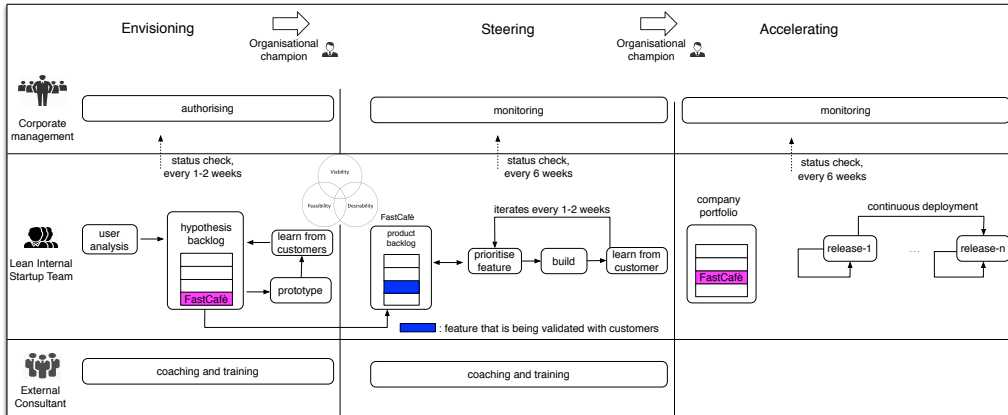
Envisioning

Organisational champion

Steering

Organisational champion

Accelerating

Corporate management

authorising

monitoring

monitoring

status check, every 1-2 weeks

status check, every 6 weeks

status check, every 6 weeks

Viability

Feasibility

Desirability

Lean Internal Startup Team

user analysis

hypothesis backlog

FastCafé

learn from customers

prototype

FastCafé

product backlog

iterates every 1-2 weeks

prioritise feature

build

learn from customer

company portfolio

FastCafé

continuous deployment

release-1

...

release-n

: feature that is being validated with customers

External Consultant

coaching and training

coaching and training